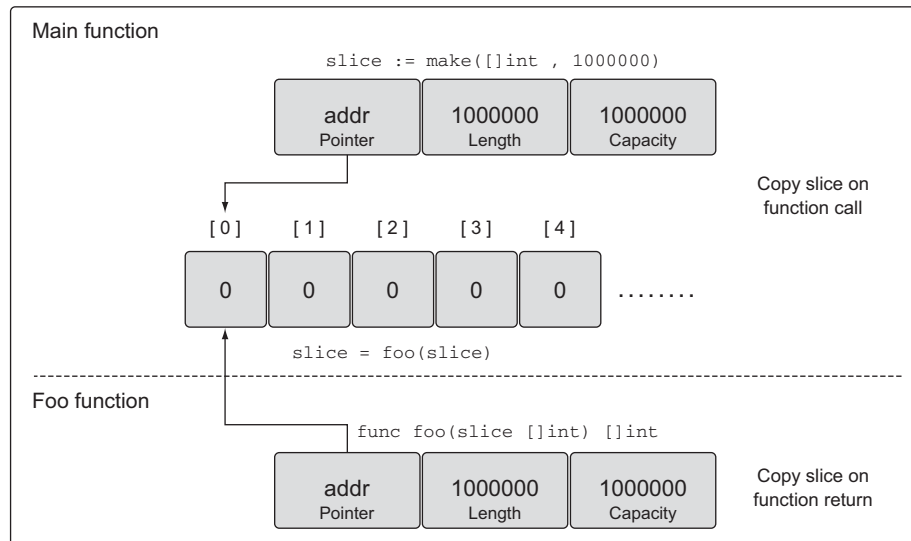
Main function

slice := make([]int , 1000000)

| addr Pointer | 1000000 Length | 1000000 Capacity |
|---|---|---|

Copy slice on function call

| [0] | [1] | [2] | [3] | [4] | |
|---|---|---|---|---|---|
| 0 | 0 | 0 | 0 | 0 | ........ |

slice = foo(slice)

Foo function

func foo(slice []int) []int

| addr Pointer | 1000000 Length | 1000000 Capacity |
|---|---|---|

Copy slice on function return